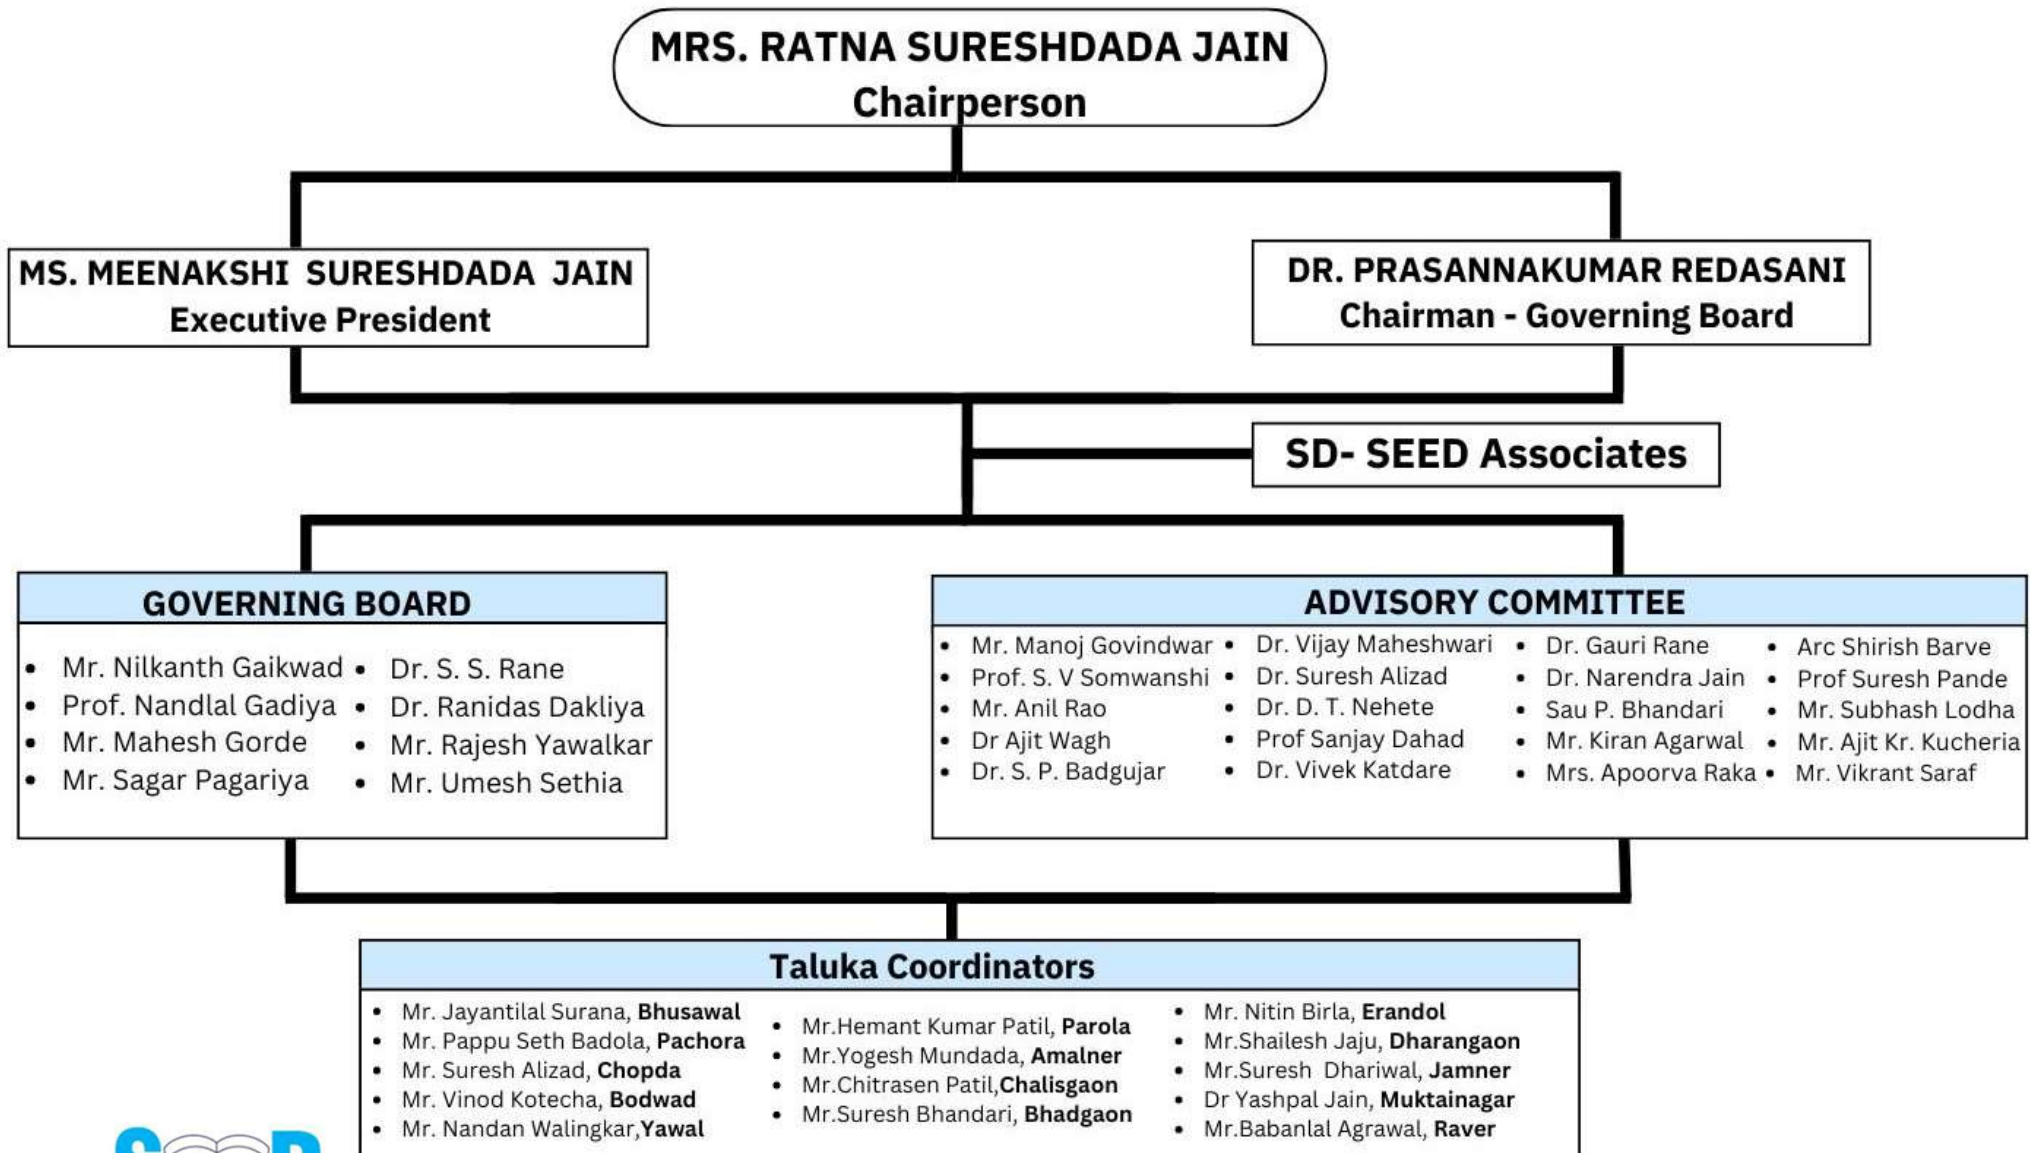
MRS. RATNA SURESHDADA JAIN
Chairperson

MS. MEENAKSHI SURESHDADA JAIN
Executive President

DR. PRASANNAKUMAR REDASANI
Chairman - Governing Board

SD- SEED Associates

GOVERNING BOARD

- Mr. Nilkanth Gaikwad
- Prof. Nandlal Gadiya
- Mr. Mahesh Gorde
- Mr. Sagar Pagariya

- Dr. S. S. Rane
- Dr. Ranidas Dakliya
- Mr. Rajesh Yawalkar
- Mr. Umesh Sethia

ADVISORY COMMITTEE

- Mr. Manoj Govindwar
- Prof. S. V Somwanshi
- Mr. Anil Rao
- Dr Ajit Wagh
- Dr. S. P. Badgujar

- Dr. Vijay Maheshwari
- Dr. Suresh Alizad
- Dr. D. T. Nehete
- Prof Sanjay Dahad
- Dr. Vivek Katdare

- Dr. Gauri Rane
- Dr. Narendra Jain
- Sau P. Bhandari
- Mr. Kiran Agarwal
- Mrs. Apoorva Raka

- Arc Shirish Barve
- Prof Suresh Pande
- Mr. Subhash Lodha
- Mr. Ajit Kr. Kucheria
- Mr. Vikrant Saraf

Taluka Coordinators

- Mr. Jayantilal Surana, **Bhusawal**
- Mr. Pappu Seth Badola, **Pachora**
- Mr. Suresh Alizad, **Chopda**
- Mr. Vinod Kotecha, **Bodwad**
- Mr. Nandan Walingkar,**Yawal**

- Mr.Hemant Kumar Patil, **Parola**
- Mr.Yogesh Mundada, **Amalner**
- Mr.Chitrasen Patil,**Chalisgaon**
- Mr.Suresh Bhandari, **Bhadgaon**

- Mr. Nitin Birla, **Erandol**
- Mr.Shailesh Jaju, **Dharangaon**
- Mr.Suresh Dhariwal, **Jamner**
- Dr Yashpal Jain, **Muktainagar**
- Mr.Babanlal Agrawal, **Raver**